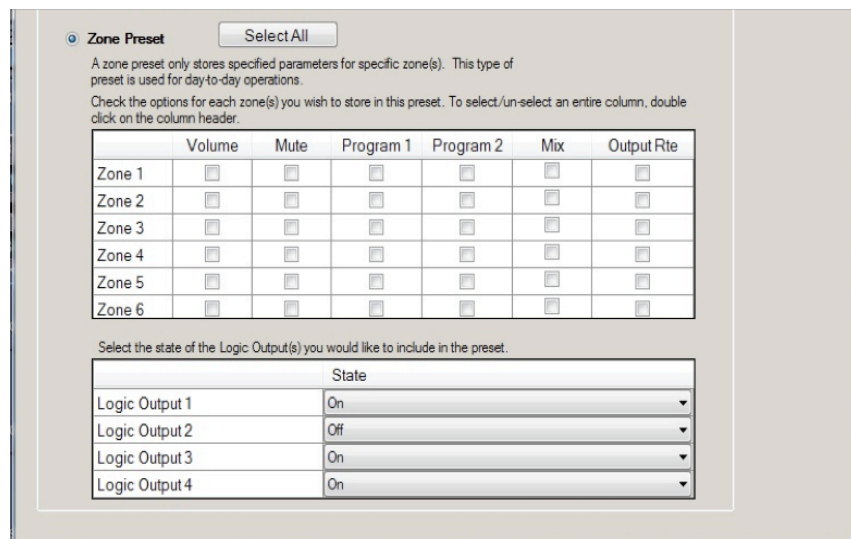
Zone Preset

Select All

A zone preset only stores specified parameters for specific zone(s). This type of preset is used for day-to-day operations.

Check the options for each zone(s) you wish to store in this preset. To select/un-select an entire column, double click on the column header.

| | Volume | Mute | Program 1 | Program 2 | Mix | Output Rte |
|---|---|---|---|---|---|---|
| Zone 1 | | | | | | |
| Zone 2 | | | | | | |
| Zone 3 | | | | | | |
| Zone 4 | | | | | | |
| Zone 5 | | | | | | |
| Zone 6 | | | | | | |

Select the state of the Logic Output(s) you would like to include in the preset.

| | State |
|---|---|
| Logic Output 1 | On |
| Logic Output 2 | Off |
| Logic Output 3 | On |
| Logic Output 4 | On |